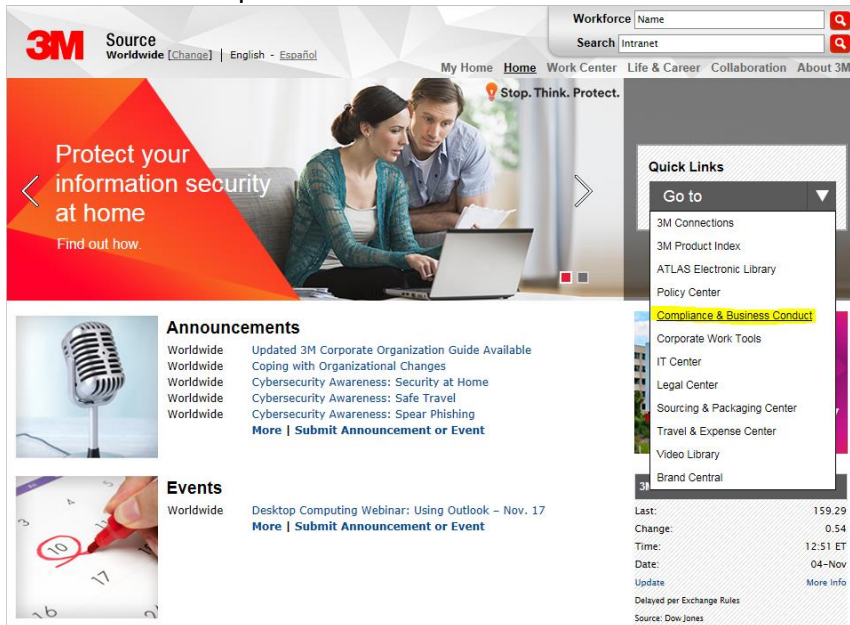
3M Source Worldwide [Change] | English - Español

Workforce Name
Search Intranet

My Home Home Work Center Life & Career Collaboration About 3M

Stop. Think. Protect.

Protect your information security at home
Find out how.

Quick Links
Go to
3M Connections
3M Product Index
ATLAS Electronic Library
Policy Center
Compliance & Business Conduct
Corporate Work Tools
IT Center
Legal Center
Sourcing & Packaging Center
Travel & Expense Center
Video Library
Brand Central

Announcements
Worldwide Updated 3M Corporate Organization Guide Available
Worldwide Coping with Organizational Changes
Worldwide Cybersecurity Awareness: Security at Home
Worldwide Cybersecurity Awareness: Safe Travel
Worldwide Cybersecurity Awareness: Spear Phishing
More | Submit Announcement or Event

Events
Worldwide Desktop Computing Webinar: Using Outlook – Nov. 17
More | Submit Announcement or Event

3M
Last: 159.29
Change: 0.54
Time: 12:51 ET
Date: 04-Nov
Update More Info
Delayed per Exchange Rules
Source: Dow Jones

4 10 17 16